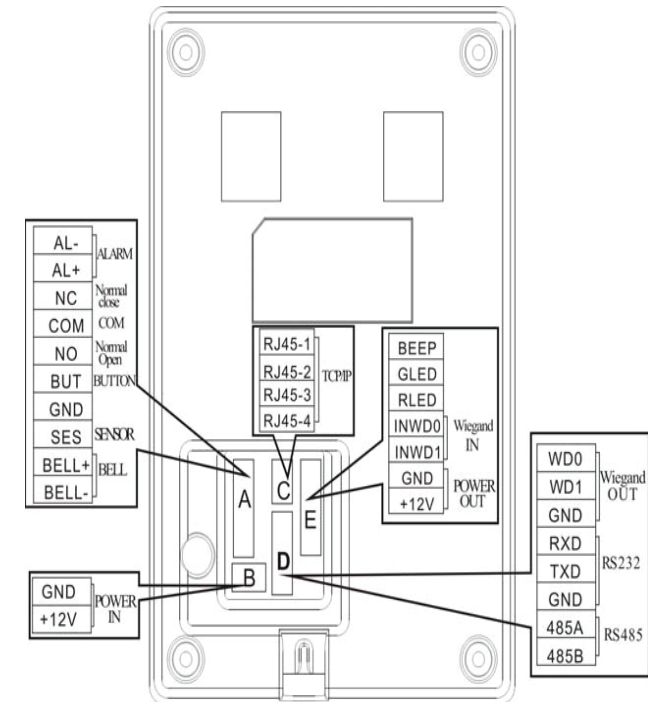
AL-
AL+
ALARM
NC
Normal close
COM
COM
NO
Normal Open
BUT
BUTTON
GND
SES
SENSOR
BELL+
BELL-
BELL

RJ45-1
RJ45-2
RJ45-3
RJ45-4
TCP/IP

BEEP
GLED
RLED
INWD0
INWD1
Wiegand IN
GND
+12V
POWER OUT

A
C
E
B
D

WD0
WD1
GND
Wiegand OUT
RXD
TXD
GND
RS232
485A
485B
RS485

GND
+12V
POWER IN